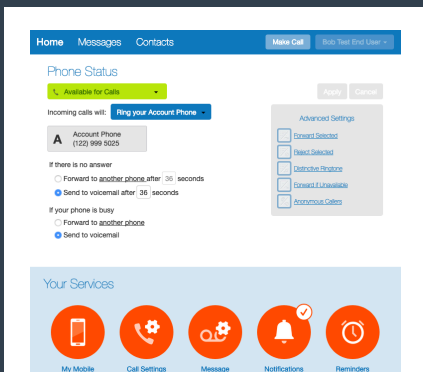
Home Messages Contacts Make Call Bob Test End User

Phone Status

Available for Calls

Apply Cancel

Incoming calls will: Ring your Account Phone

A Account Phone (122) 999 5025

If there is no answer

Forward to another phone after 36 seconds

Send to voicemail after 36 seconds

If your phone is busy

Forward to another phone

Send to voicemail

Advanced Settings

Forward Selected

Reject Selected

Distinctive Ringtone

Forward If Unavailable

Anonymous Callers

Your Services

My Mobile

Call Settings

Message

Notifications

Reminders